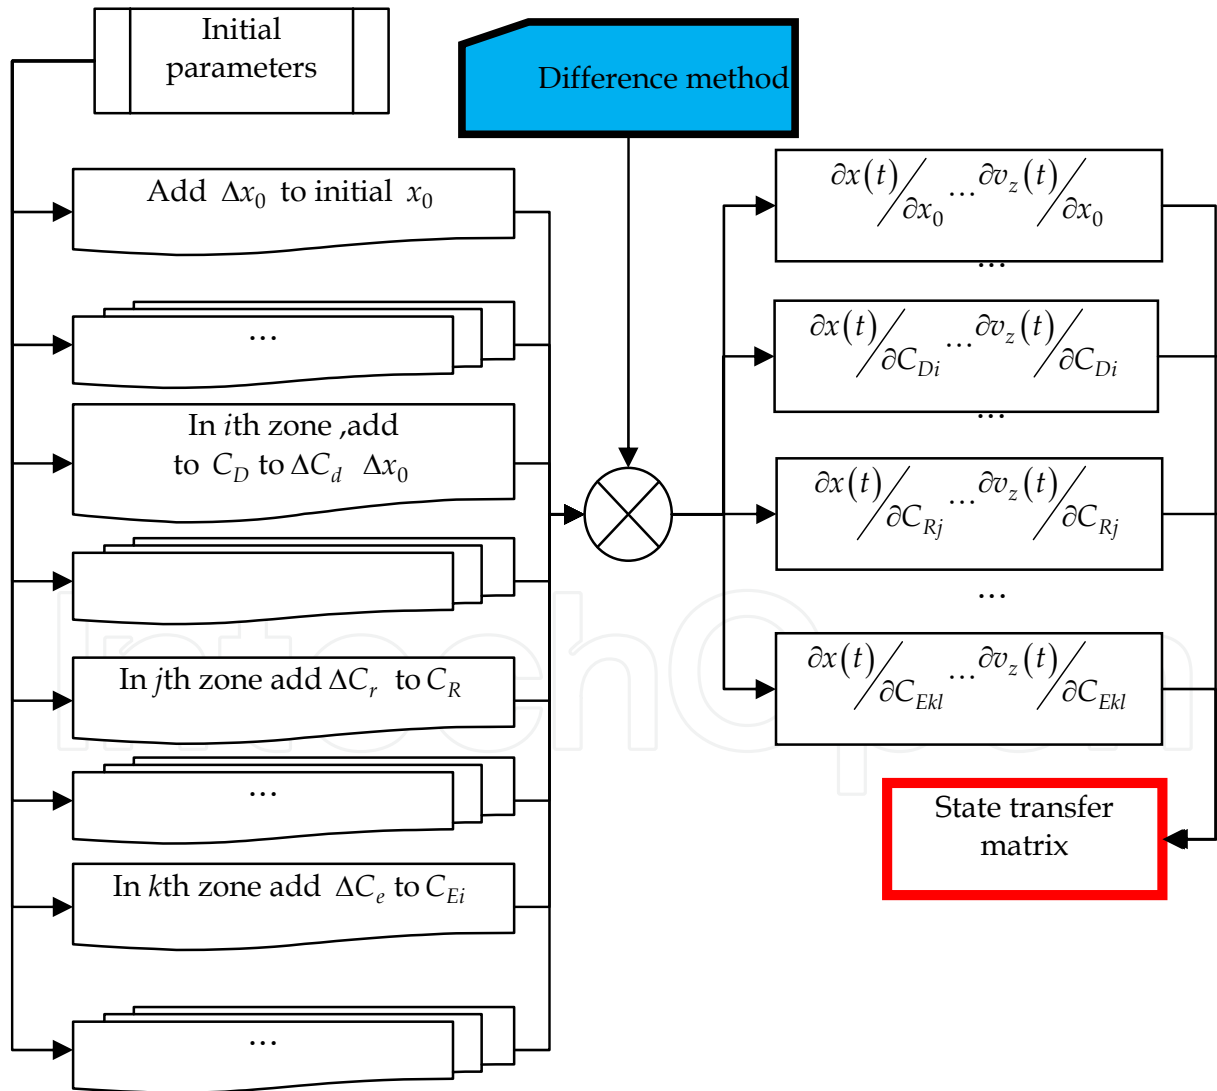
Initial parameters

Difference method

Add $\Delta x_0$ to initial $x_0$

…

In $i$th zone ,add to $C_D$ to $\Delta C_d$ $\Delta x_0$

In $j$th zone add $\Delta C_r$ to $C_R$

…

In $k$th zone add $\Delta C_e$ to $C_{Ei}$

…

$\partial x(t)/\partial x_0 \cdots \partial v_z(t)/\partial x_0$

…

$\partial x(t)/\partial C_{Di} \cdots \partial v_z(t)/\partial C_{Di}$

…

$\partial x(t)/\partial C_{Rj} \cdots \partial v_z(t)/\partial C_{Rj}$

…

$\partial x(t)/\partial C_{Ekl} \cdots \partial v_z(t)/\partial C_{Ekl}$

State transfer matrix